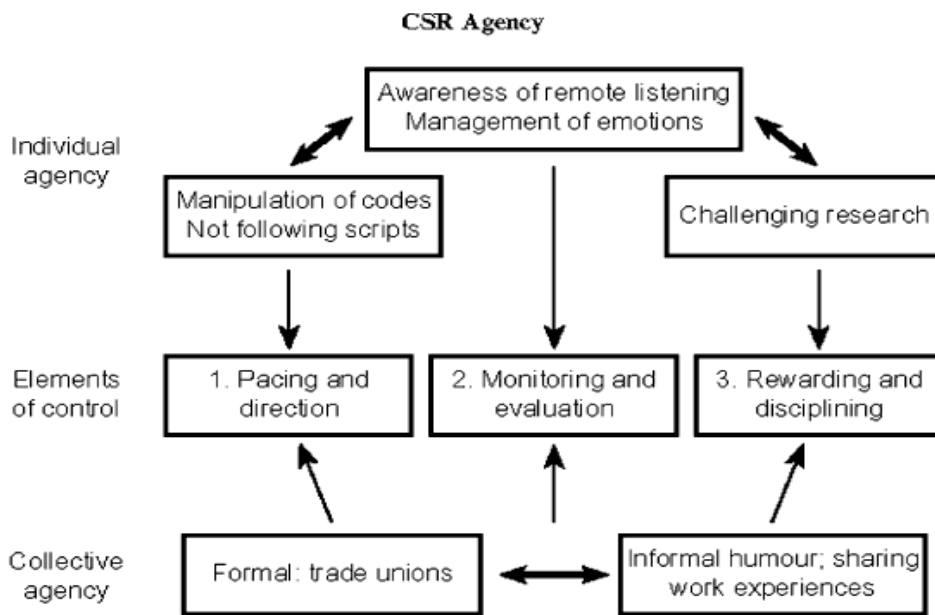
CSR Agency

Individual agency

Awareness of remote listening
Management of emotions

Manipulation of codes
Not following scripts

Challenging research

Elements of control

1. Pacing and direction

2. Monitoring and evaluation

3. Rewarding and disciplining

Collective agency

Formal: trade unions

Informal humour; sharing work experiences